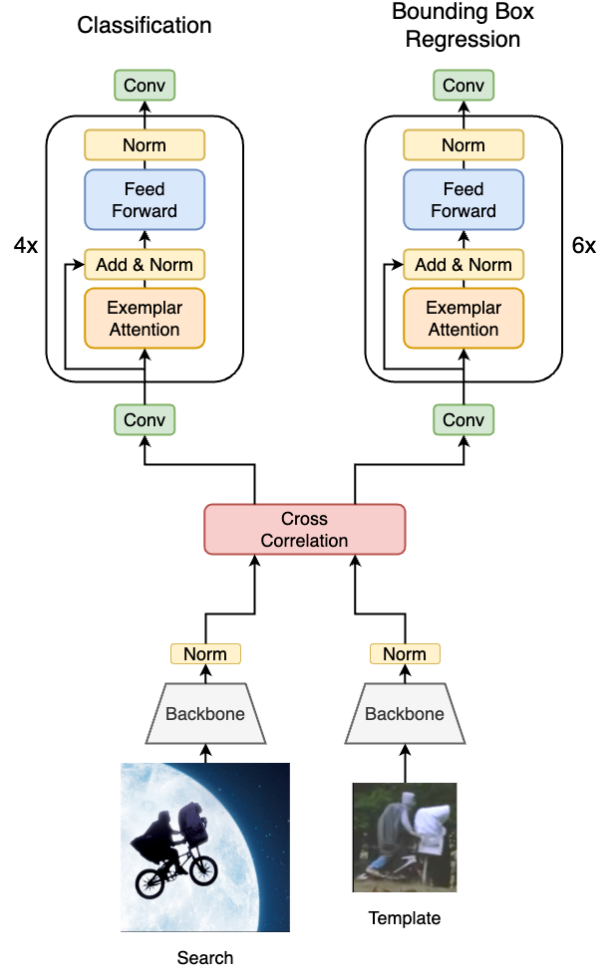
Classification

Bounding Box Regression

Conv

Norm

Feed Forward

4x

Add & Norm

Exemplar Attention

Conv

Conv

Norm

Feed Forward

6x

Add & Norm

Exemplar Attention

Conv

Cross Correlation

Norm

Backbone

Norm

Backbone

Search

Template